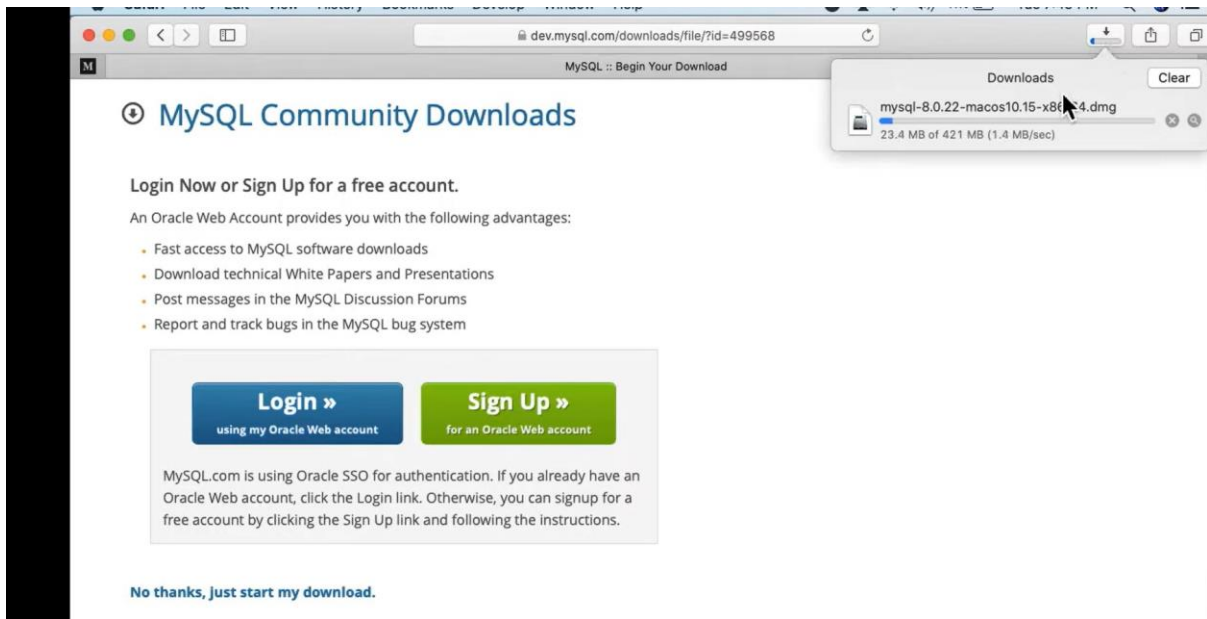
dev.mysql.com/downloads/file/?id=499568

M MySQL :: Begin Your Download

Downloads Clear

mysql-8.0.22-macos10.15-x8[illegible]4.dmg

23.4 MB of 421 MB (1.4 MB/sec)

MySQL Community Downloads

Login Now or Sign Up for a free account.

An Oracle Web Account provides you with the following advantages:

- Fast access to MySQL software downloads
- Download technical White Papers and Presentations
- Post messages in the MySQL Discussion Forums
- Report and track bugs in the MySQL bug system

Login » using my Oracle Web account

Sign Up » for an Oracle Web account

MySQL.com is using Oracle SSO for authentication. If you already have an Oracle Web account, click the Login link. Otherwise, you can signup for a free account by clicking the Sign Up link and following the instructions.

No thanks, just start my download.